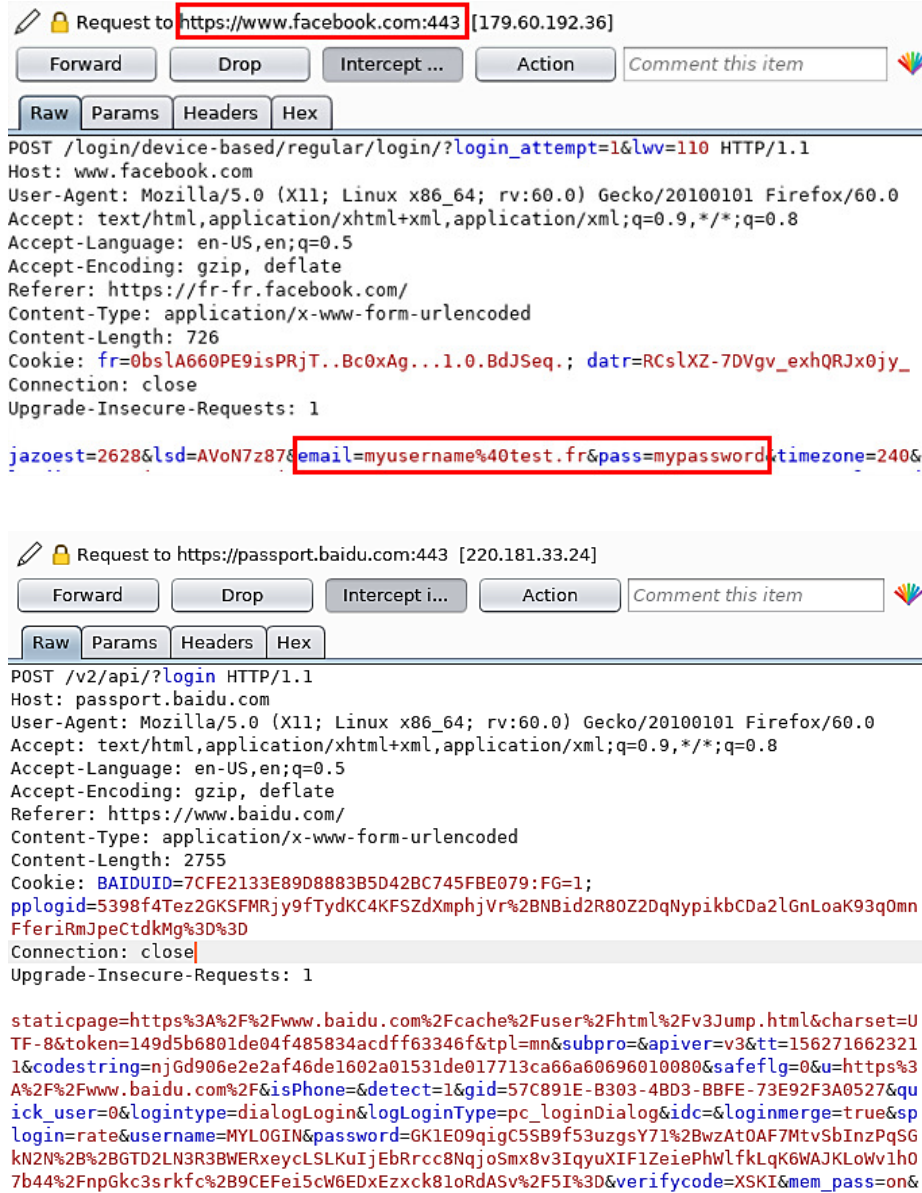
Request to https://www.facebook.com:443 [179.60.192.36]

Forward | Drop | Intercept ... | Action | Comment this item

Raw | Params | Headers | Hex

POST /login/device-based/regular/login/?login_attempt=1&lwv=110 HTTP/1.1
Host: www.facebook.com
User-Agent: Mozilla/5.0 (X11; Linux x86_64; rv:60.0) Gecko/20100101 Firefox/60.0
Accept: text/html,application/xhtml+xml,application/xml;q=0.9,*/*;q=0.8
Accept-Language: en-US,en;q=0.5
Accept-Encoding: gzip, deflate
Referer: https://fr-fr.facebook.com/
Content-Type: application/x-www-form-urlencoded
Content-Length: 726
Cookie: fr=0bslA660PE9isPRjT..Bc0xAg...1.0.BdJSeq.; datr=RCslXZ-7DVgv_exhQRJx0jy_
Connection: close
Upgrade-Insecure-Requests: 1

jazoest=2628&lsd=AVoN7z87&email=myusername%40test.fr&pass=mypassword&timezone=240&

Request to https://passport.baidu.com:443 [220.181.33.24]

Forward | Drop | Intercept i... | Action | Comment this item

Raw | Params | Headers | Hex

POST /v2/api/?login HTTP/1.1
Host: passport.baidu.com
User-Agent: Mozilla/5.0 (X11; Linux x86_64; rv:60.0) Gecko/20100101 Firefox/60.0
Accept: text/html,application/xhtml+xml,application/xml;q=0.9,*/*;q=0.8
Accept-Language: en-US,en;q=0.5
Accept-Encoding: gzip, deflate
Referer: https://www.baidu.com/
Content-Type: application/x-www-form-urlencoded
Content-Length: 2755
Cookie: BAIDUID=7CFE2133E89D8883B5D42BC745FBE079:FG=1;
pplogid=5398f4Tez2GKSFMRjy9fTydKC4KFSZdXmphjVr%2BNBid2R8OZ2DqNypikbCDa2lGnLoaK93qOmnFferiRmJpeCtdkMg%3D%3D
Connection: close
Upgrade-Insecure-Requests: 1

staticpage=https%3A%2F%2Fwww.baidu.com%2Fcache%2Fuser%2Fhtml%2Fv3Jump.html&charset=UTF-8&token=149d5b6801de04f485834acdff63346f&tpl=mn&subpro=&apiver=v3&tt=1562716623211&codestring=njGd906e2e2af46de1602a01531de017713ca66a60696010080&safeflg=0&u=https%3A%2F%2Fwww.baidu.com%2F&isPhone=&detect=1&gid=57C891E-B303-4BD3-BBFE-73E92F3A0527&quick_user=0&logintype=dialogLogin&logLoginType=pc_loginDialog&idc=&loginmerge=true&splogin=rate&username=MYLOGIN&password=GK1EO9qigC5SB9f53uzgsY71%2BwzAtOAF7MtvSbInzPqSGkN2N%2B%2BGTD2LN3R3BWERxeycLSLKuIjEbRrcc8NqjoSmx8v3IqyuXIF1ZeiePhWlfkLqK6WAJKLoWv1hO7b44%2FnpGkc3srkfc%2B9CEFei5cW6EDxEzxck81oRdASv%2F5I%3D&verifycode=XSKI&mem_pass=on&